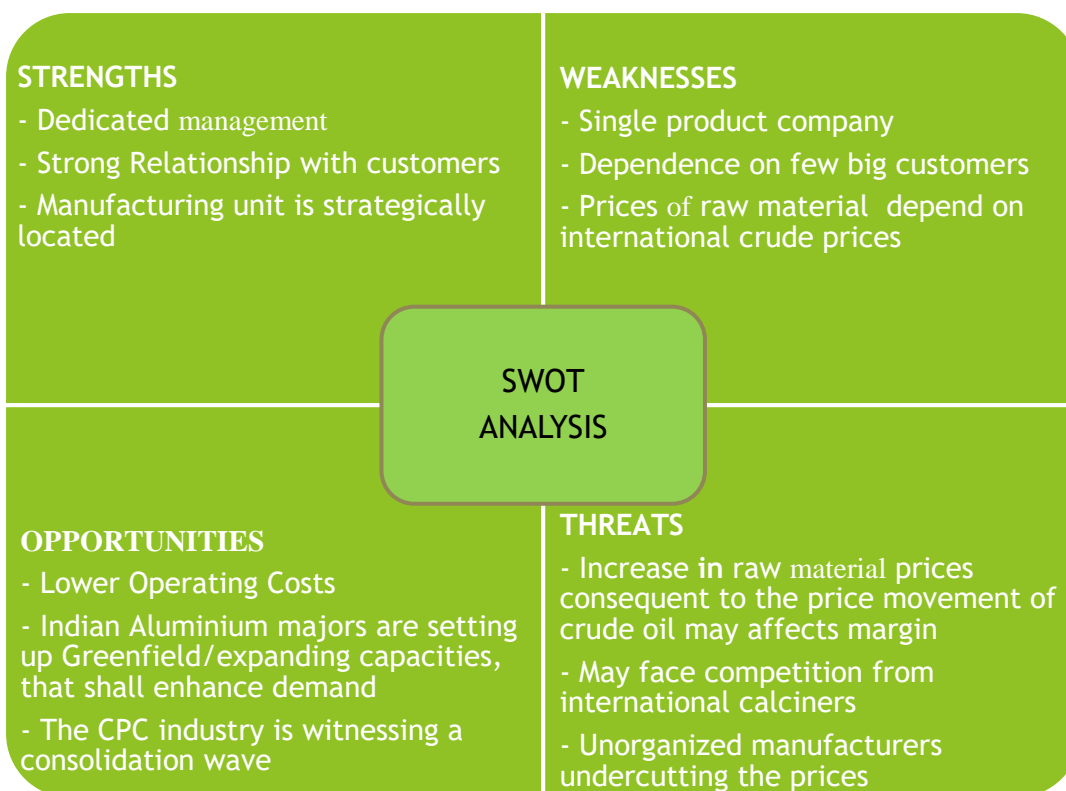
STRENGTHS
- Dedicated management
- Strong Relationship with customers
- Manufacturing unit is strategically located

WEAKNESSES
- Single product company
- Dependence on few big customers
- Prices of raw material depend on international crude prices

SWOT ANALYSIS

OPPORTUNITIES
- Lower Operating Costs
- Indian Aluminium majors are setting up Greenfield/expanding capacities, that shall enhance demand
- The CPC industry is witnessing a consolidation wave

THREATS
- Increase in raw material prices consequent to the price movement of crude oil may affects margin
- May face competition from international calciners
- Unorganized manufacturers undercutting the prices